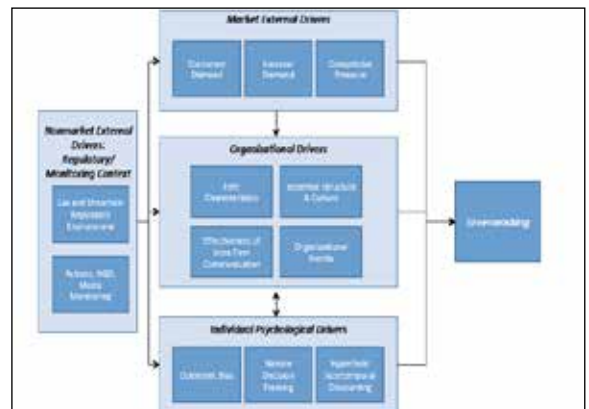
Market External Drivers

Consumer Demand

Investor Demand

Competitive Pressure

Nonmarket External Drivers: Regulatory/ Monitoring Context

Lax and Uncertain Regulatory Environment

Activists, NGO, Media Monitoring

Organizational Drivers

Firm Characteristics

Incentive Structure & Culture

Effectiveness of Intra-Firm Communication

Organizational Inertia

Individual Psychological Drivers

Optimistic Bias

Narrow Decision Framing

Hyperbolic Intertemporal Discounting

Greenwashing